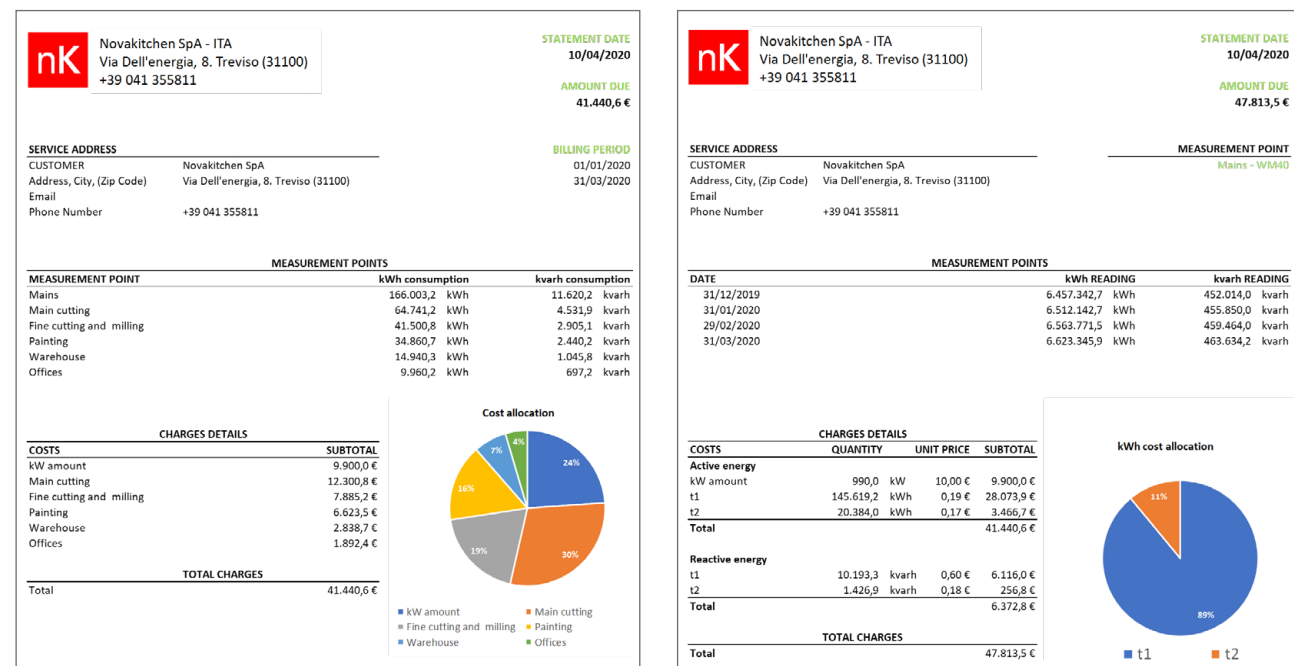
nK

Novakitchen SpA - ITA
Via Dell'energia, 8. Treviso (31100)
+39 041 355811

STATEMENT DATE
10/04/2020

AMOUNT DUE
41.440,6 €

SERVICE ADDRESS

| | |
|---|---|
| CUSTOMER | Novakitchen SpA |
| Address, City, (Zip Code) | Via Dell'energia, 8. Treviso (31100) |
| Email | |
| Phone Number | +39 041 355811 |

BILLING PERIOD
01/01/2020
31/03/2020

MEASUREMENT POINTS

| MEASUREMENT POINT | kWh consumption | | kvarh consumption | |
|---|---|---|---|---|
| Mains | 166.003,2 | kWh | 11.620,2 | kvarh |
| Main cutting | 64.741,2 | kWh | 4.531,9 | kvarh |
| Fine cutting and milling | 41.500,8 | kWh | 2.905,1 | kvarh |
| Painting | 34.860,7 | kWh | 2.440,2 | kvarh |
| Warehouse | 14.940,3 | kWh | 1.045,8 | kvarh |
| Offices | 9.960,2 | kWh | 697,2 | kvarh |

CHARGES DETAILS

| COSTS | SUBTOTAL |
|---|---|
| kW amount | 9.900,0 € |
| Main cutting | 12.300,8 € |
| Fine cutting and milling | 7.885,2 € |
| Painting | 6.623,5 € |
| Warehouse | 2.838,7 € |
| Offices | 1.892,4 € |

TOTAL CHARGES

| Total | 41.440,6 € |
|---|---|

Cost allocation
24%
30%
19%
16%
7%
4%
kW amount
Main cutting
Fine cutting and milling
Painting
Warehouse
Offices

nK

Novakitchen SpA - ITA
Via Dell'energia, 8. Treviso (31100)
+39 041 355811

STATEMENT DATE
10/04/2020

AMOUNT DUE
47.813,5 €

SERVICE ADDRESS

| | |
|---|---|
| CUSTOMER | Novakitchen SpA |
| Address, City, (Zip Code) | Via Dell'energia, 8. Treviso (31100) |
| Email | |
| Phone Number | +39 041 355811 |

MEASUREMENT POINT
Mains - WM40

MEASUREMENT POINTS

| DATE | kWh READING | | kvarh READING | |
|---|---|---|---|---|
| 31/12/2019 | 6.457.342,7 | kWh | 452.014,0 | kvarh |
| 31/01/2020 | 6.512.142,7 | kWh | 455.850,0 | kvarh |
| 29/02/2020 | 6.563.771,5 | kWh | 459.464,0 | kvarh |
| 31/03/2020 | 6.623.345,9 | kWh | 463.634,2 | kvarh |

CHARGES DETAILS

| COSTS | QUANTITY | | UNIT PRICE | SUBTOTAL |
|---|---|---|---|---|
| Active energy | | | | |
| kW amount | 990,0 | kW | 10,00 € | 9.900,0 € |
| t1 | 145.619,2 | kWh | 0,19 € | 28.073,9 € |
| t2 | 20.384,0 | kWh | 0,17 € | 3.466,7 € |
| Total | | | | 41.440,6 € |
| Reactive energy | | | | |
| t1 | 10.193,3 | kvarh | 0,60 € | 6.116,0 € |
| t2 | 1.426,9 | kvarh | 0,18 € | 256,8 € |
| Total | | | | 6.372,8 € |

TOTAL CHARGES

| Total | 47.813,5 € |
|---|---|

kWh cost allocation
11%
89%
t1
t2